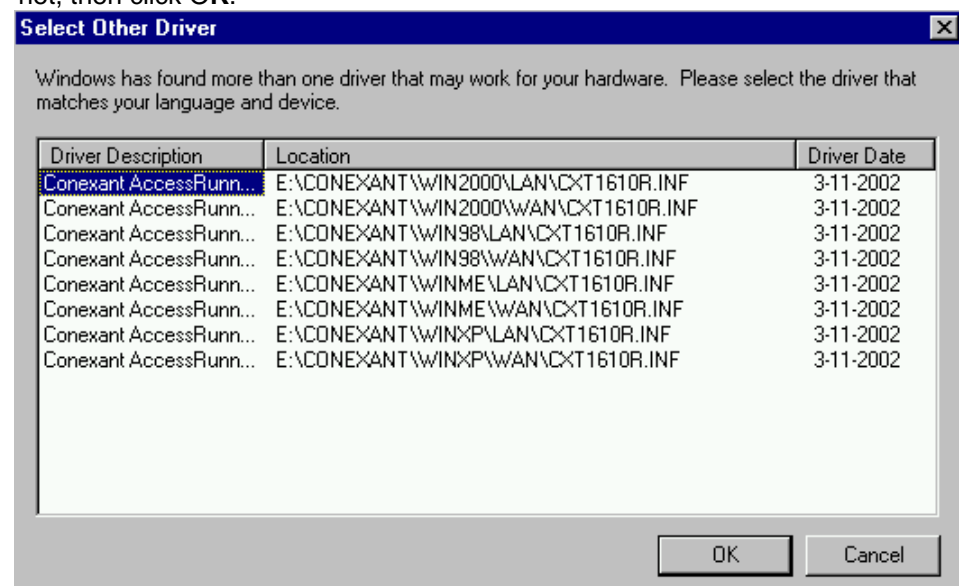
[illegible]

Select Other Driver

Windows has found more than one driver that may work for your hardware. Please select the driver that matches your language and device.

| Driver Description | Location | Driver Date |
|---|---|---|
| Conexant AccessRunn... | E:\CONEXANT\WIN2000\LAN\CXT1610R.INF | 3-11-2002 |
| Conexant AccessRunn... | E:\CONEXANT\WIN2000\WAN\CXT1610R.INF | 3-11-2002 |
| Conexant AccessRunn... | E:\CONEXANT\WIN98\LAN\CXT1610R.INF | 3-11-2002 |
| Conexant AccessRunn... | E:\CONEXANT\WIN98\WAN\CXT1610R.INF | 3-11-2002 |
| Conexant AccessRunn... | E:\CONEXANT\WINME\LAN\CXT1610R.INF | 3-11-2002 |
| Conexant AccessRunn... | E:\CONEXANT\WINME\WAN\CXT1610R.INF | 3-11-2002 |
| Conexant AccessRunn... | E:\CONEXANT\WINXP\LAN\CXT1610R.INF | 3-11-2002 |
| Conexant AccessRunn... | E:\CONEXANT\WINXP\WAN\CXT1610R.INF | 3-11-2002 |

OK Cancel